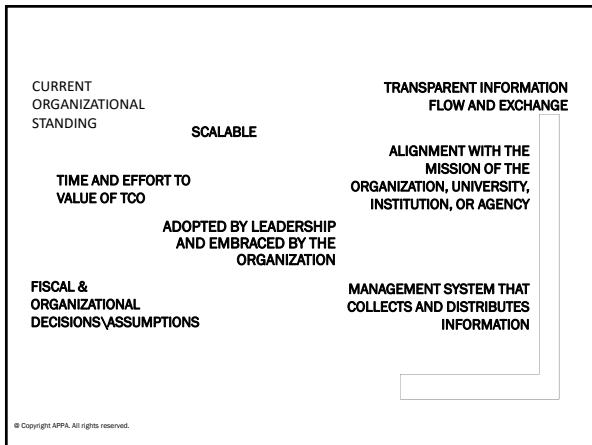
CURRENT ORGANIZATIONAL STANDING

SCALABLE

TRANSPARENT INFORMATION FLOW AND EXCHANGE

TIME AND EFFORT TO VALUE OF TCO

ALIGNMENT WITH THE MISSION OF THE ORGANIZATION, UNIVERSITY, INSTITUTION, OR AGENCY

ADOPTED BY LEADERSHIP AND EMBRACED BY THE ORGANIZATION

FISCAL & ORGANIZATIONAL DECISIONS\ASSUMPTIONS

MANAGEMENT SYSTEM THAT COLLECTS AND DISTRIBUTES INFORMATION

© Copyright APPA. All rights reserved.